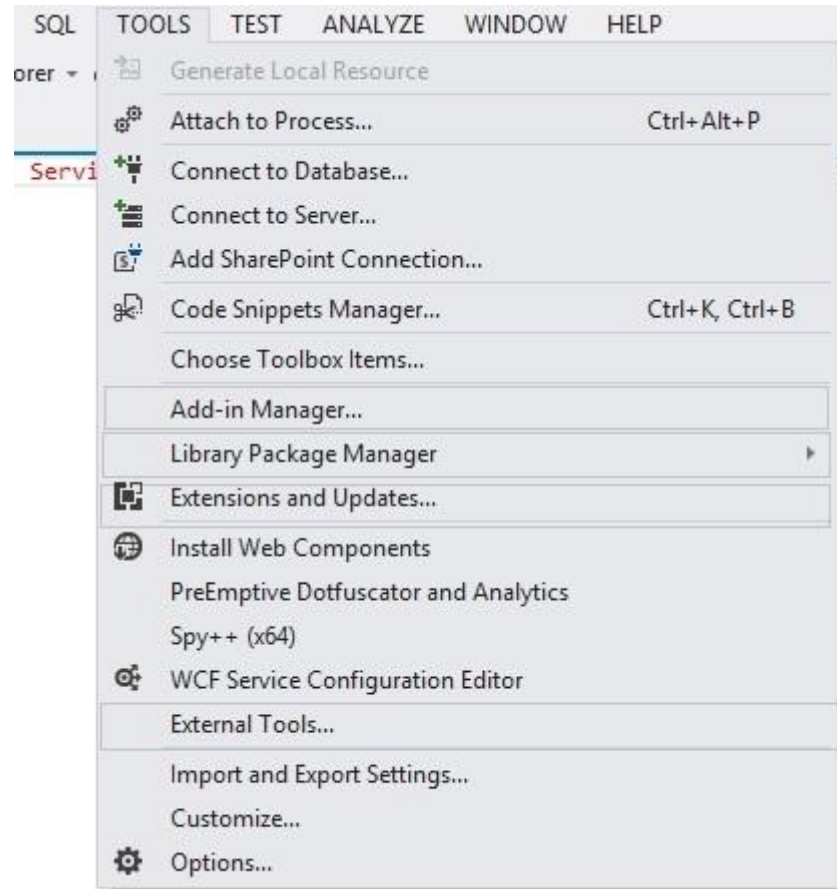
SQL TOOLS TEST ANALYZE WINDOW HELP

orer ▾

Servi

Generate Local Resource

Attach to Process... Ctrl+Alt+P

Connect to Database...

Connect to Server...

Add SharePoint Connection...

Code Snippets Manager... Ctrl+K, Ctrl+B

Choose Toolbox Items...

Add-in Manager...

Library Package Manager

Extensions and Updates...

Install Web Components

PreEmptive Dotfuscator and Analytics

Spy++ (x64)

WCF Service Configuration Editor

External Tools...

Import and Export Settings...

Customize...

Options...